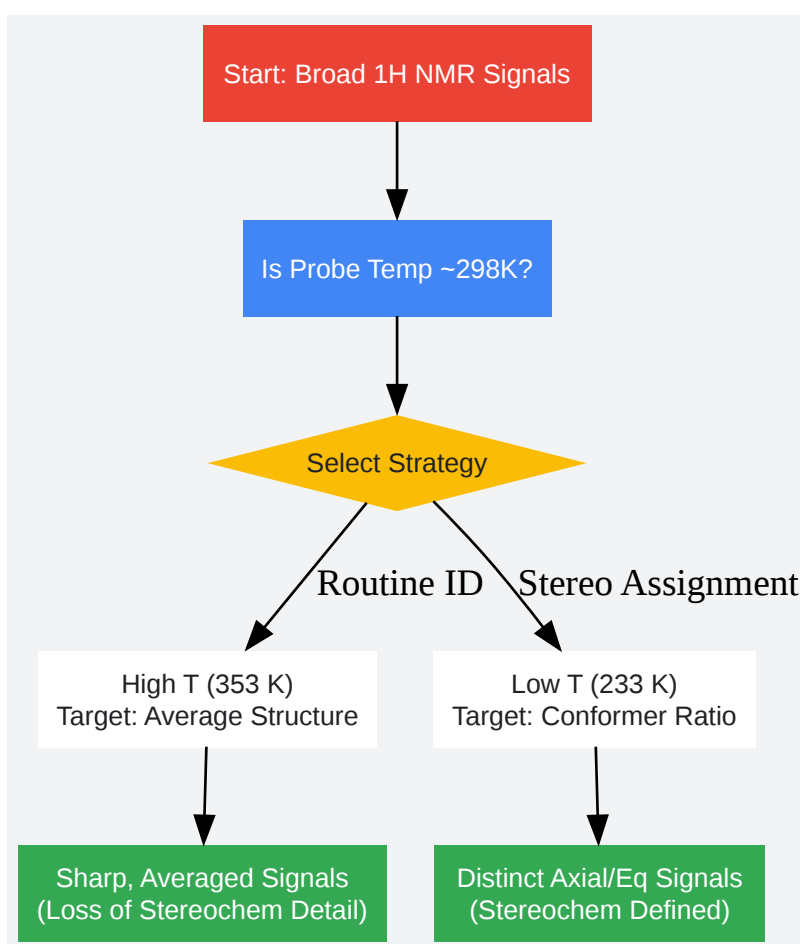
Start: Broad 1H NMR Signals

Is Probe Temp ~298K?

Select Strategy

Routine ID

Stereo Assignment

High T (353 K)
Target: Average Structure

Low T (233 K)
Target: Conformer Ratio

Sharp, Averaged Signals
(Loss of Stereochem Detail)

Distinct Axial/Eq Signals
(Stereochem Defined)